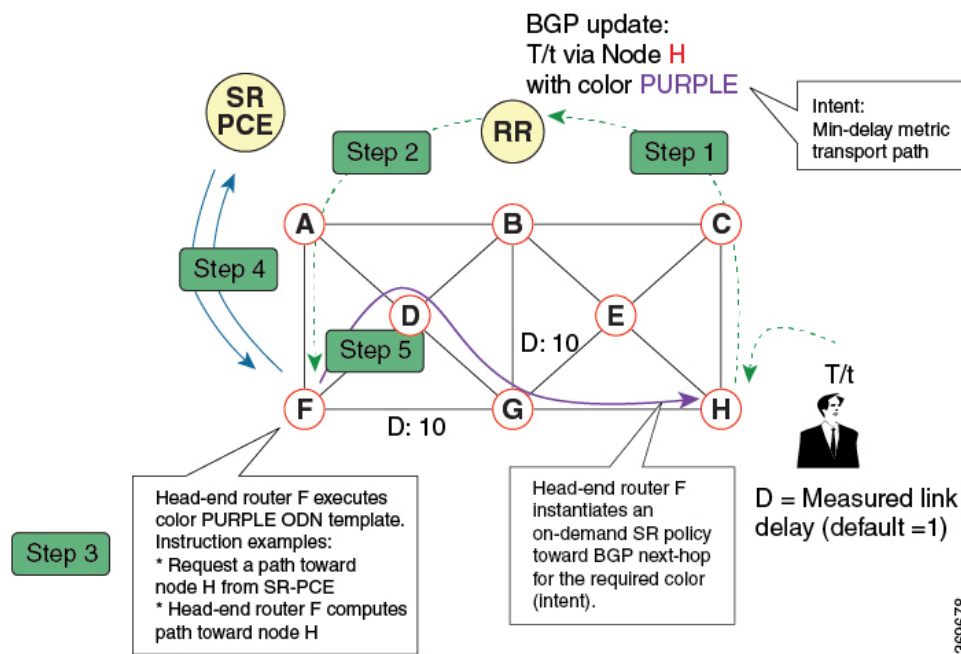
BGP update:
T/t via Node H
with color PURPLE

Intent:
Min-delay metric
transport path

SR
PCE

RR

Step 2

Step 1

A

B

C

Step 4

D

E

D: 10

Step 5

T/t

F

G

H

D: 10

D = Measured link delay (default =1)

Step 3

Head-end router F executes color PURPLE ODN template. Instruction examples:
* Request a path toward node H from SR-PCE
* Head-end router F computes path toward node H

Head-end router F instantiates an on-demand SR policy toward BGP next-hop for the required color (intent).

369678